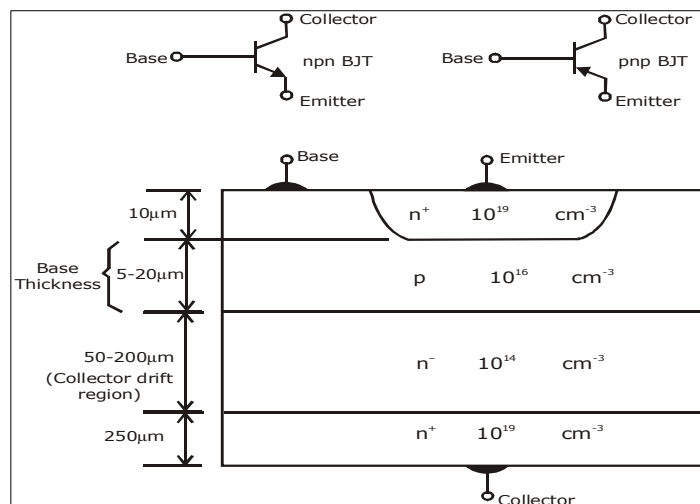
Collector
Base
npn BJT
Emitter

Collector
Base
pnp BJT
Emitter

Base
Emitter

10μm
$n^+$ $10^{19}$ $cm^{-3}$

Base Thickness
5-20μm
p $10^{16}$ $cm^{-3}$

50-200μm (Collector drift region)
$n^-$ $10^{14}$ $cm^{-3}$

250μm
$n^+$ $10^{19}$ $cm^{-3}$

Collector